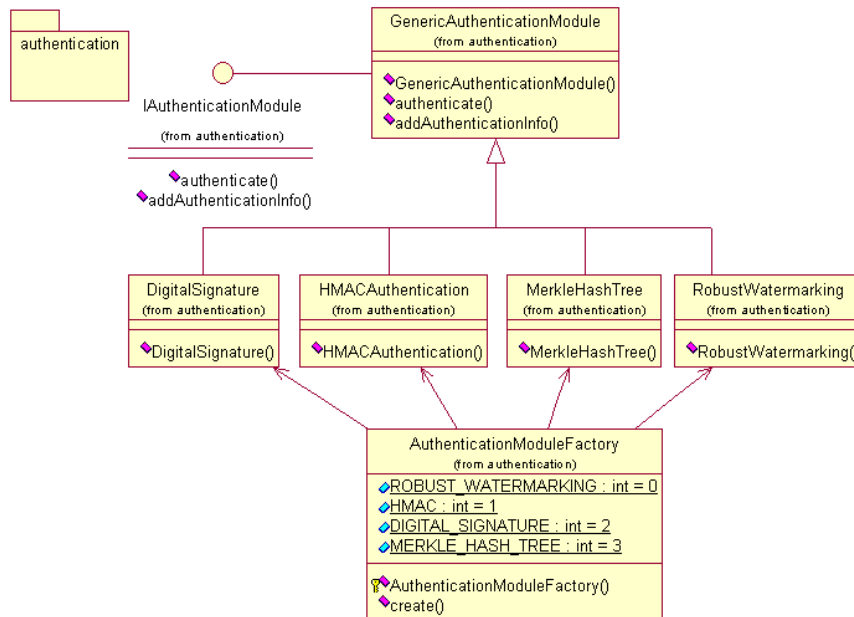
authentication

GenericAuthenticationModule
(from authentication)

GenericAuthenticationModule()
authenticate()
addAuthenticationInfo()

IAuthenticationModule
(from authentication)

authenticate()
addAuthenticationInfo()

DigitalSignature
(from authentication)
DigitalSignature()

HMACAuthentication
(from authentication)
HMACAuthentication()

MerkleHashTree
(from authentication)
MerkleHashTree()

RobustWatermarking
(from authentication)
RobustWatermarking(

AuthenticationModuleFactory
(from authentication)
ROBUST_WATERMARKING : int = 0
HMAC : int = 1
DIGITAL_SIGNATURE : int = 2
MERKLE_HASH_TREE : int = 3

AuthenticationModuleFactory()
create()